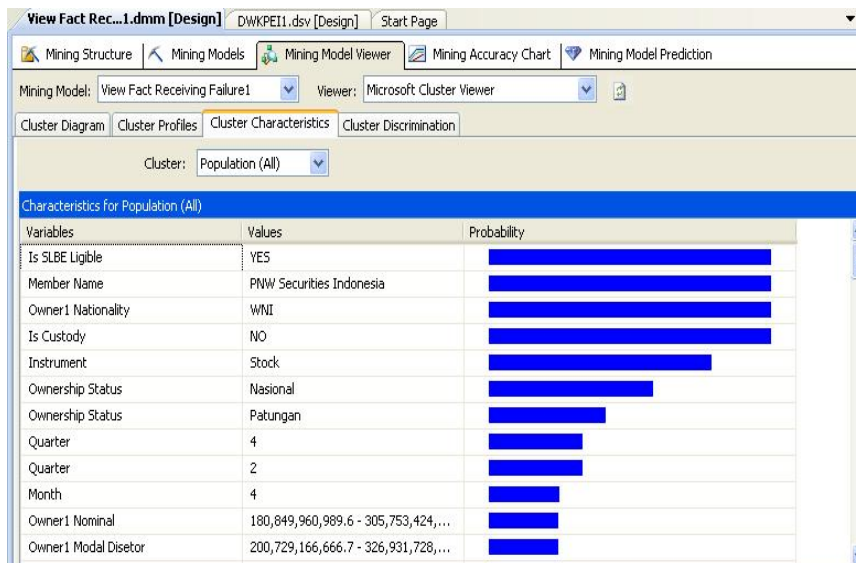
View Fact Rec...1.dmm [Design] | DWKPEI1.dsv [Design] | Start Page

Mining Structure | Mining Models | Mining Model Viewer | Mining Accuracy Chart | Mining Model Prediction

Mining Model: View Fact Receiving Failure1
Viewer: Microsoft Cluster Viewer

Cluster Diagram | Cluster Profiles | Cluster Characteristics | Cluster Discrimination

Cluster: Population (All)

Characteristics for Population (All)

| Variables | Values | Probability |
|---|---|---|
| Is SLBE Ligible | YES | |
| Member Name | PNW Securities Indonesia | |
| Owner1 Nationality | WNI | |
| Is Custody | NO | |
| Instrument | Stock | |
| Ownership Status | Nasional | |
| Ownership Status | Patungan | |
| Quarter | 4 | |
| Quarter | 2 | |
| Month | 4 | |
| Owner1 Nominal | 180,849,960,989.6 - 305,753,424,... | |
| Owner1 Modal Disetor | 200,729,166,666.7 - 326,931,728,... | |